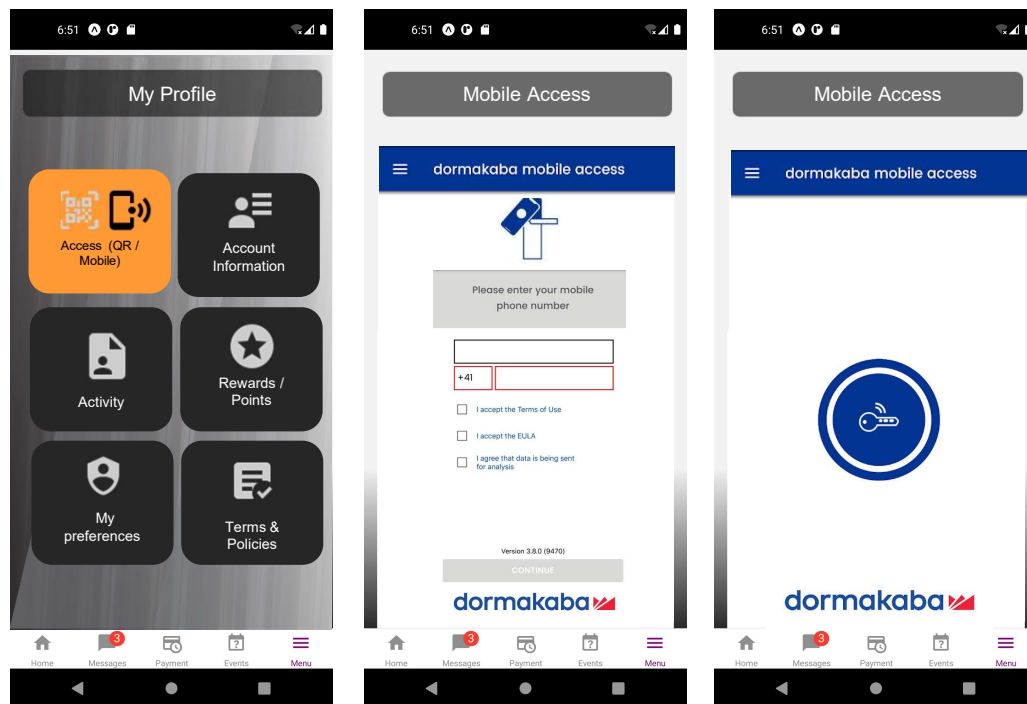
6:51

My Profile

Access (QR / Mobile)

Account Information

Activity

Rewards / Points

My preferences

Terms & Policies

Home
3
Messages
Payment
Events
Menu

6:51

Mobile Access

dormakaba mobile access

Please enter your mobile phone number

+41

I accept the Terms of Use

I accept the EULA

I agree that data is being sent for analysis

Version 3.8.0 (9470)

CONTINUE

dormakaba

Home
3
Messages
Payment
Events
Menu

6:51

Mobile Access

dormakaba mobile access

dormakaba

Home
3
Messages
Payment
Events
Menu